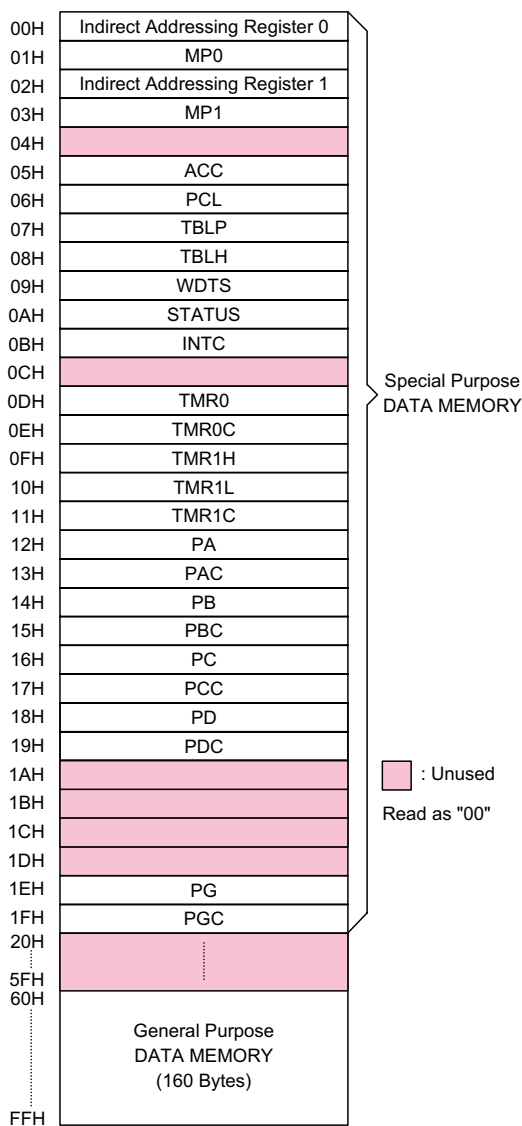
| Address | Register |
|---|---|
| 00H | Indirect Addressing Register 0 |
| 01H | MP0 |
| 02H | Indirect Addressing Register 1 |
| 03H | MP1 |
| 04H | |
| 05H | ACC |
| 06H | PCL |
| 07H | TBLP |
| 08H | TBLH |
| 09H | WDTS |
| 0AH | STATUS |
| 0BH | INTC |
| 0CH | |
| 0DH | TMR0 |
| 0EH | TMR0C |
| 0FH | TMR1H |
| 10H | TMR1L |
| 11H | TMR1C |
| 12H | PA |
| 13H | PAC |
| 14H | PB |
| 15H | PBC |
| 16H | PC |
| 17H | PCC |
| 18H | PD |
| 19H | PDC |
| 1AH | |
| 1BH | |
| 1CH | |
| 1DH | |
| 1EH | PG |
| 1FH | PGC |
| 20H | |
| 5FH | |
| 60H | General Purpose DATA MEMORY (160 Bytes) |
| FFH | |

Special Purpose DATA MEMORY

: Unused

Read as "00"